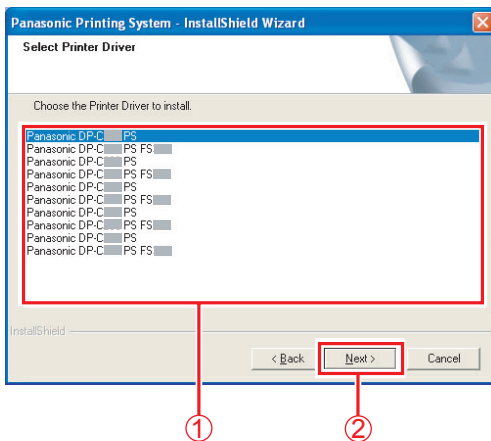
Panasonic Printing System - InstallShield Wizard

Select Printer Driver

Choose the Printer Driver to install.

Panasonic DP-C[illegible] PS
Panasonic DP-C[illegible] PS FS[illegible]
Panasonic DP-C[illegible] PS
Panasonic DP-C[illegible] PS FS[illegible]
Panasonic DP-C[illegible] PS
Panasonic DP-C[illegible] PS FS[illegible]
Panasonic DP-C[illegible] PS
Panasonic DP-C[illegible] PS FS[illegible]
Panasonic DP-C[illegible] PS
Panasonic DP-C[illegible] PS FS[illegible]

InstallShield

< Back
Next >
Cancel

①
②